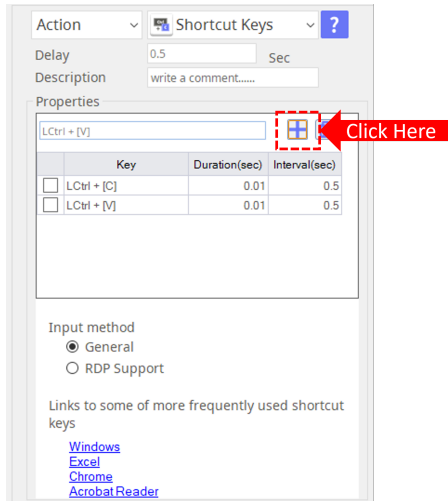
Action
Shortcut Keys
?
Delay
0.5
Sec
Description
write a comment......
Properties
LCtrl + [V]
Click Here

| | Key | Duration(sec) | Interval(sec) |
|---|---|---|---|
| | LCtrl + [C] | 0.01 | 0.5 |
| | LCtrl + [V] | 0.01 | 0.5 |

Input method
General
RDP Support

Links to some of more frequently used shortcut keys
Windows
Excel
Chrome
Acrobat Reader